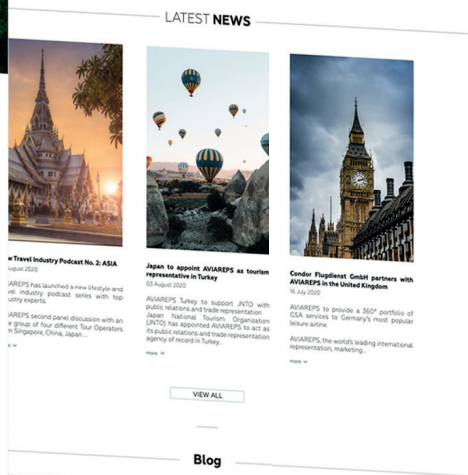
LATEST NEWS

w Travel Industry Podcast No. 2: ASIA
August 2020

REPS has launched a new lifestyle and el industry podcast series with top ustry experts.

IAREPS second panel discussion with an e group of four different Tour Operators in Singapore, China, Japan ...

re

Japan to appoint AVIAREPS as tourism representative in Turkey
03 August 2020

AVIAREPS Turkey to support JNTO with public relations and trade representation Japan National Tourism Organization (JNTO) has appointed AVIAREPS to act as its public relations and trade representation agency of record in Turkey...

more

Condor Flugdienst GmbH partners with AVIAREPS in the United Kingdom
16 July 2020

AVIAREPS to provide a 360° portfolio of GSA services to Germany's most popular leisure airline.

AVIAREPS, the world's leading international representation, marketing...

more

VIEW ALL

Blog